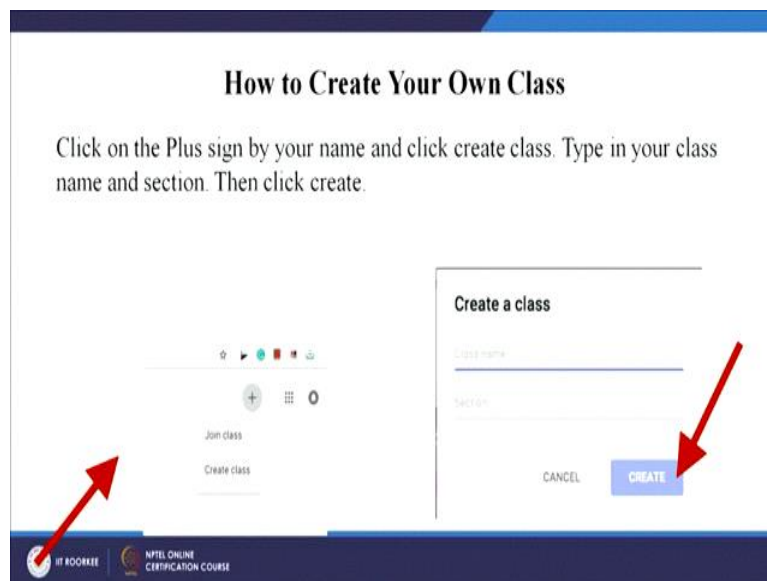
How to Create Your Own Class

Click on the Plus sign by your name and click create class. Type in your class name and section. Then click create.

Join class

Create class

Create a class

Class name

Section

CANCEL

CREATE

IIT ROORKEE

NPTEL ONLINE CERTIFICATION COURSE